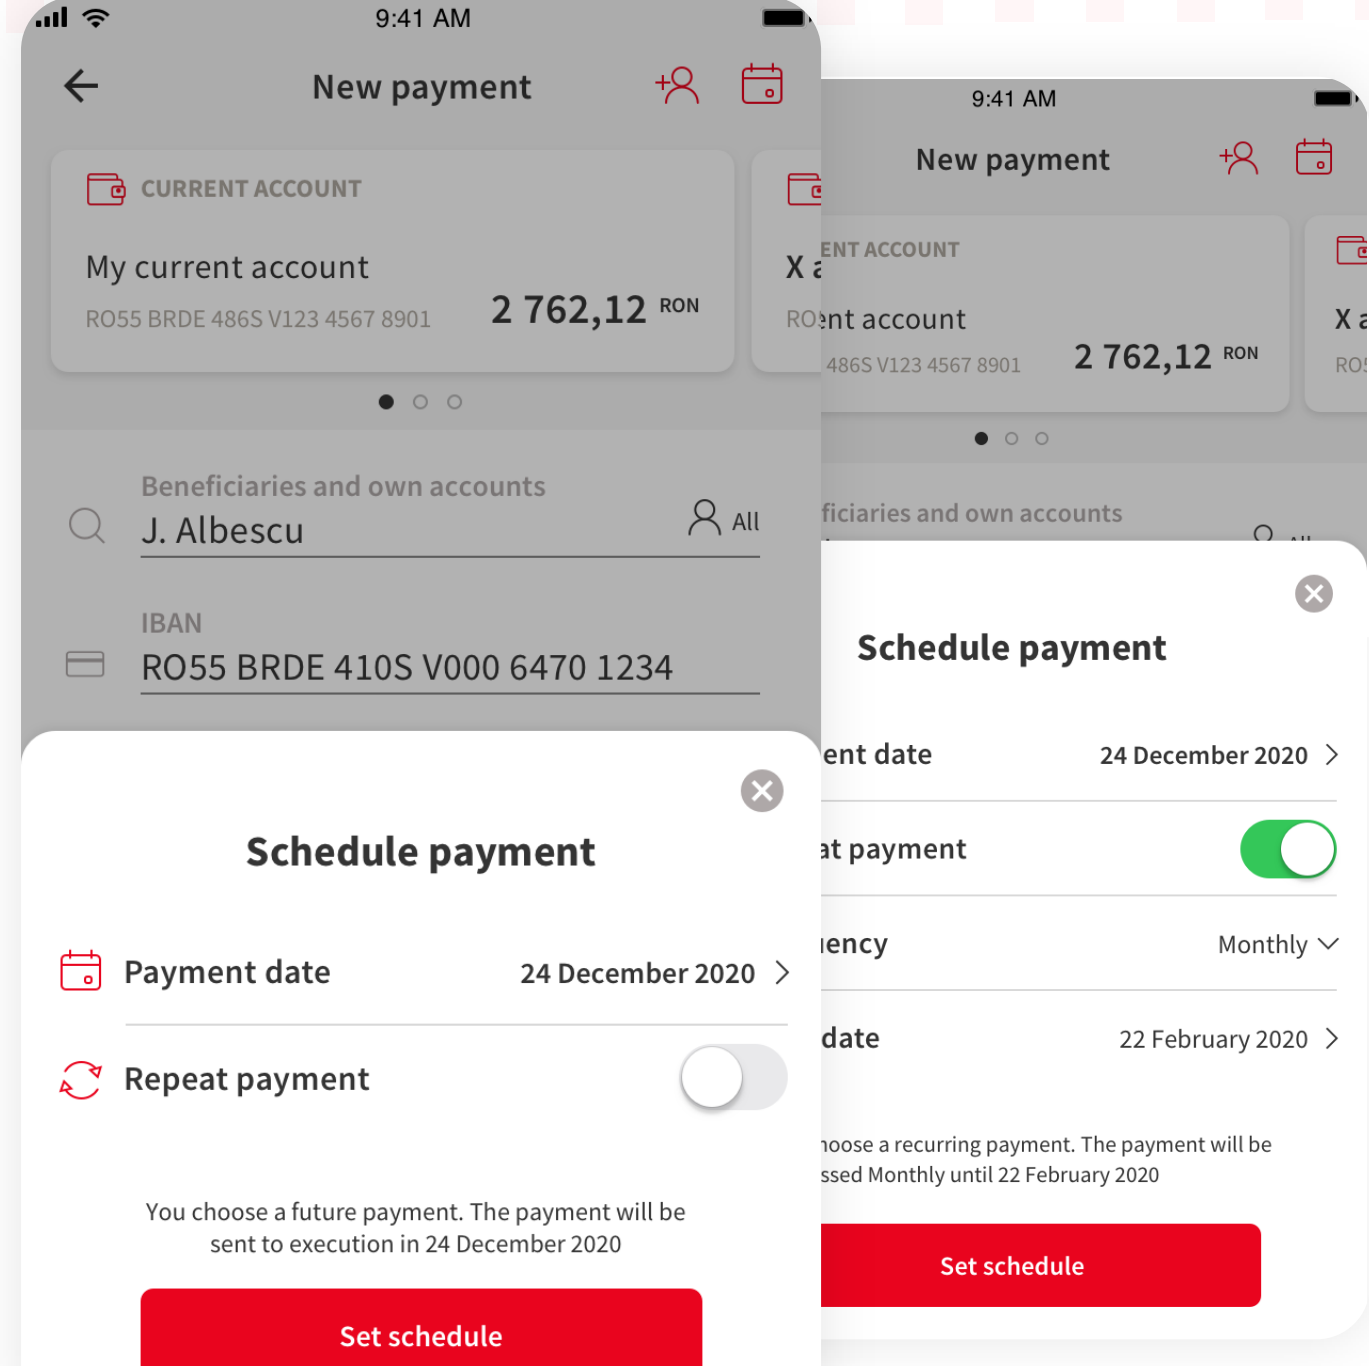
9:41 AM

New payment

CURRENT ACCOUNT

My current account

RO55 BRDE 486S V123 4567 8901

2 762,12 RON

X a

Beneficiaries and own accounts

J. Albescu

All

IBAN

RO55 BRDE 410S V000 6470 1234

Schedule payment

Payment date

24 December 2020

Repeat payment

You choose a future payment. The payment will be sent to execution in 24 December 2020

Set schedule

9:41 AM

New payment

ENT ACCOUNT

X a

ROent account

486S V123 4567 8901

2 762,12 RON

X a

RO5

ficiaries and own accounts

Schedule payment

ent date

24 December 2020

at payment

iency

Monthly

date

22 February 2020

hoose a recurring payment. The payment will be ssed Monthly until 22 February 2020

Set schedule